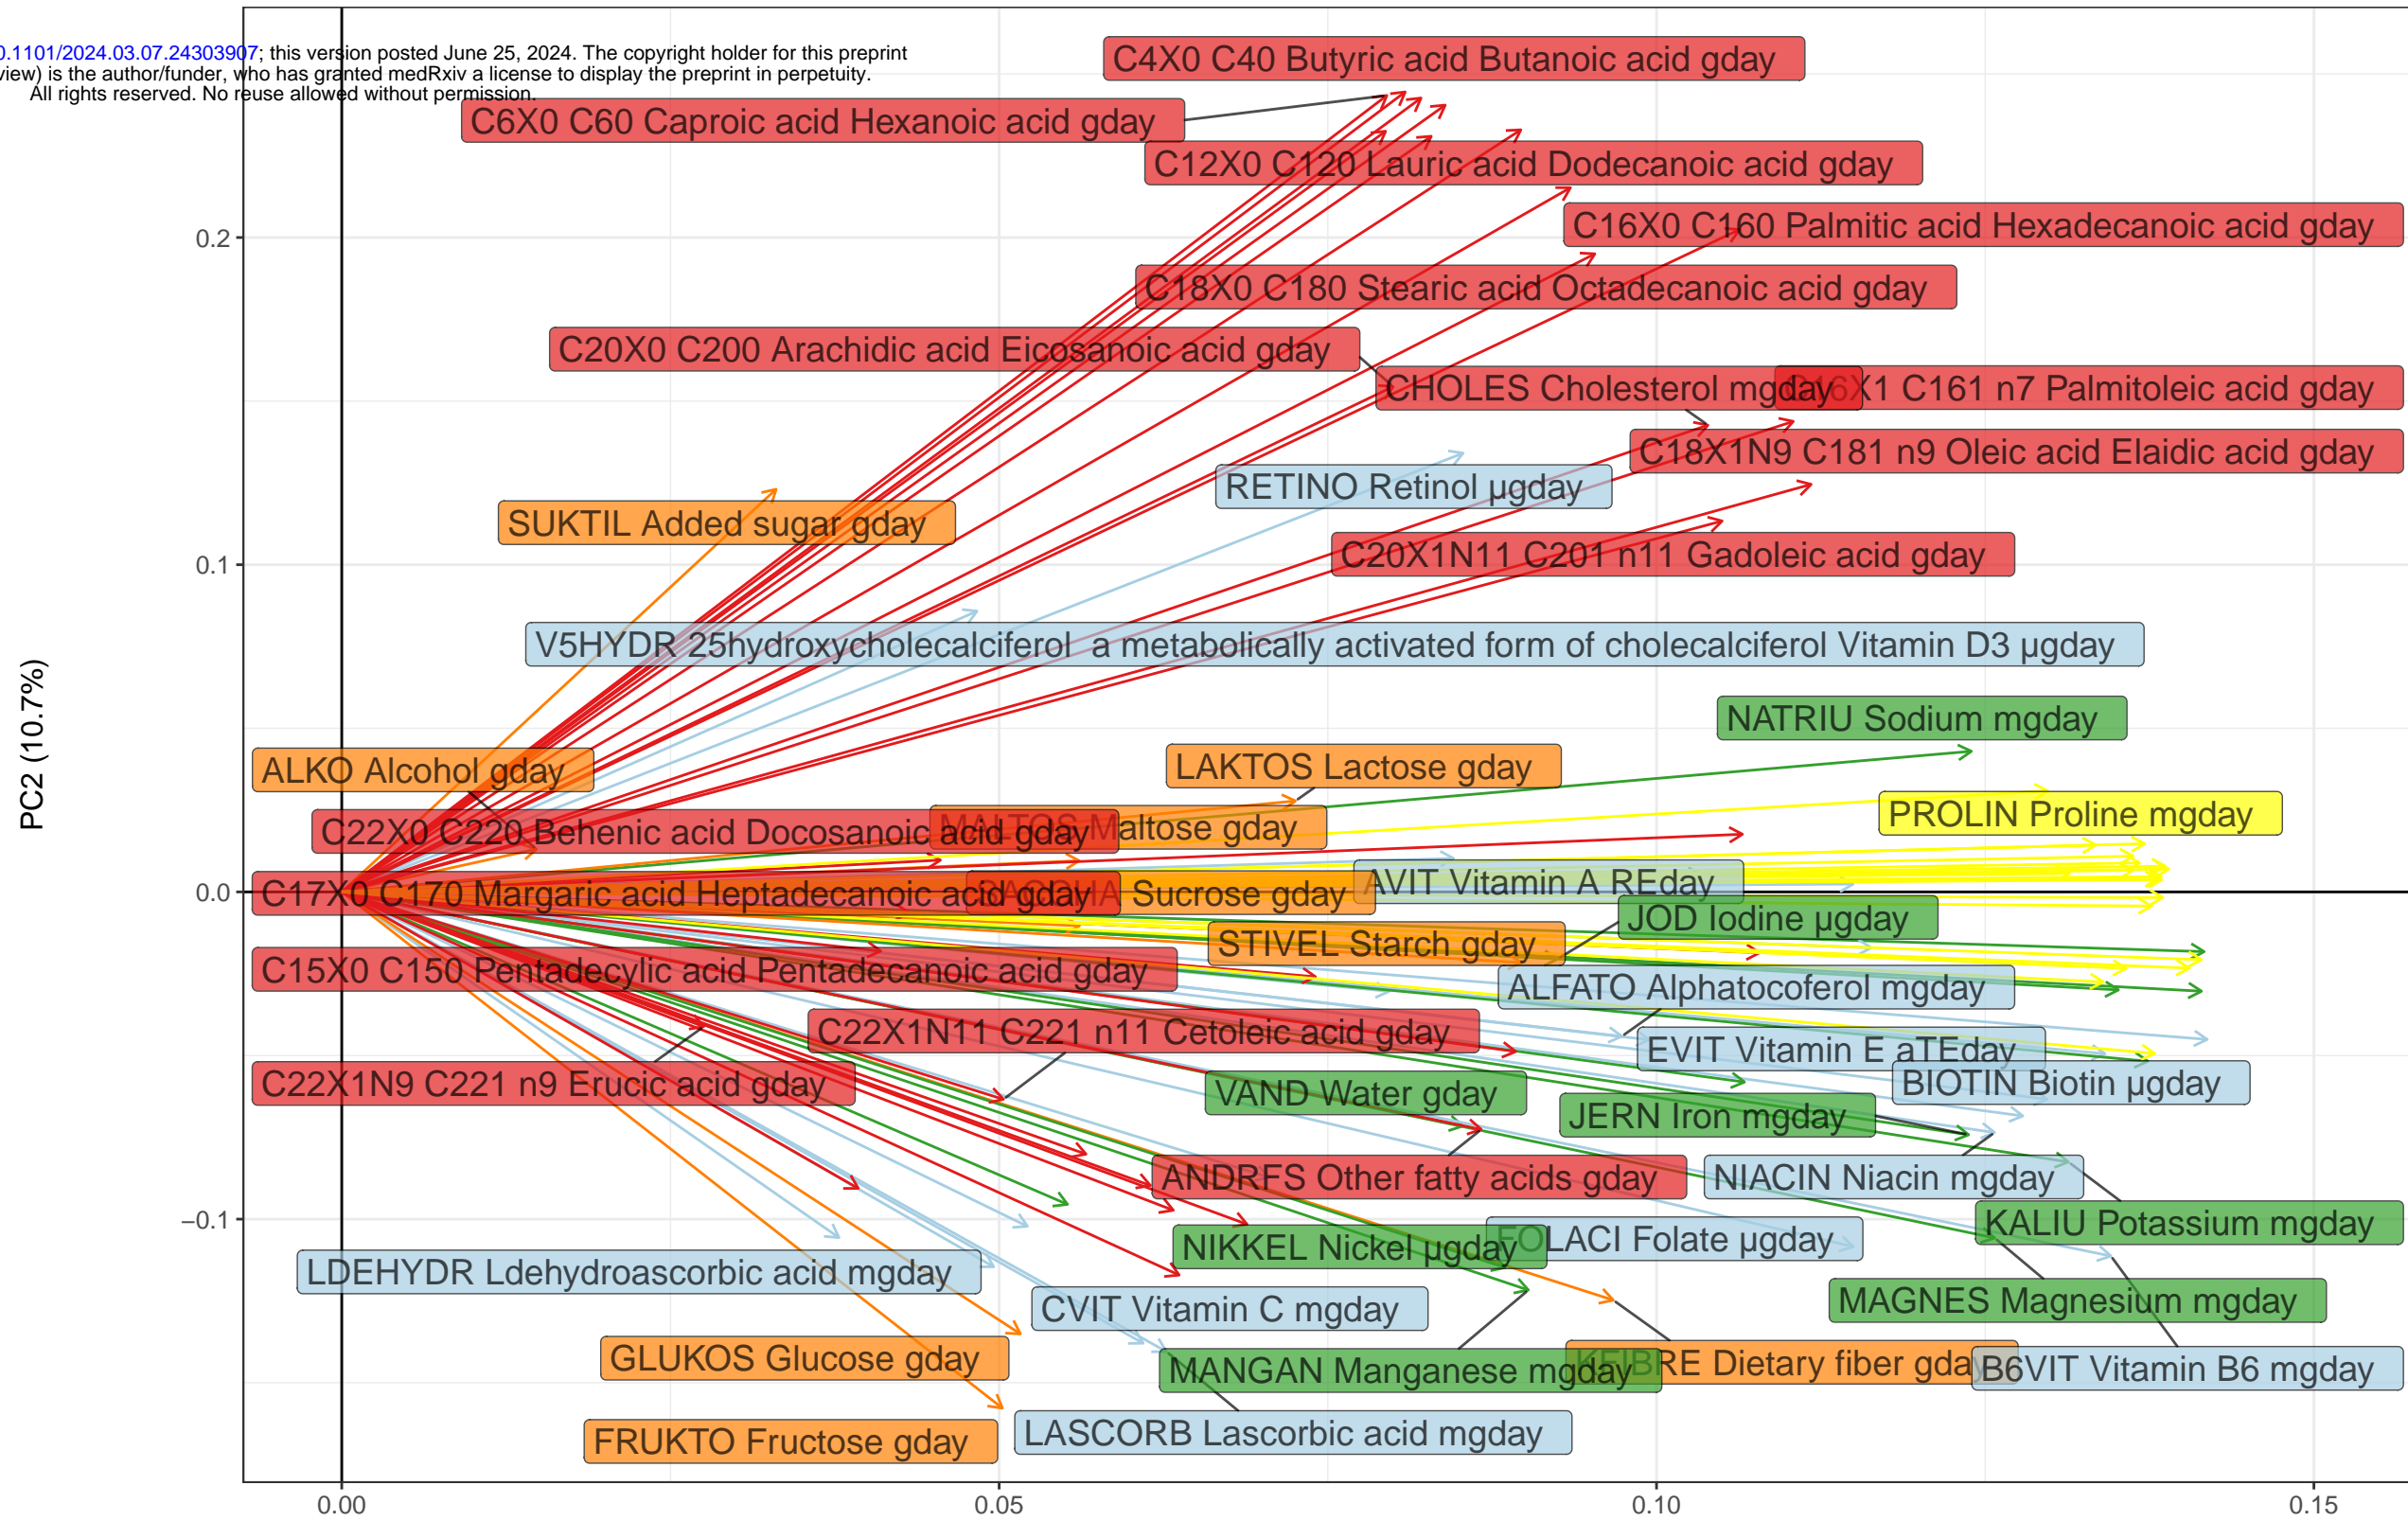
.1101/2024.03.07.24303907; this version posted June 25, 2024. The copyright holder for this preprint
view) is the author/funder, who has granted medRxiv a license to display the preprint in perpetuity.
All rights reserved. No reuse allowed without permission.

C4X0 C40 Butyric acid Butanoic acid gday
C6X0 C60 Caproic acid Hexanoic acid gday
C12X0 C120 Lauric acid Dodecanoic acid gday
C16X0 C160 Palmitic acid Hexadecanoic acid gday
C18X0 C180 Stearic acid Octadecanoic acid gday
C20X0 C200 Arachidic acid Eicosanoic acid gday
CHOLES Cholesterol mgday
C16X1 C161 n7 Palmitoleic acid gday
C18X1N9 C181 n9 Oleic acid Elaidic acid gday
RETINO Retinol µgday
SUKTIL Added sugar gday
C20X1N11 C201 n11 Gadoleic acid gday
V5HYDR 25hydroxycholecalciferol a metabolically activated form of cholecalciferol Vitamin D3 µgday
NATRIU Sodium mgday
LAKTOS Lactose gday
ALKO Alcohol gday
PROLIN Proline mgday
C22X0 C220 Behenic acid Docosanoic acid gday
MALTOS Maltose gday
AVIT Vitamin A REday
C17X0 C170 Margaric acid Heptadecanoic acid gday
SACKAR Sucrose gday
JOD Iodine µgday
STIVEL Starch gday
C15X0 C150 Pentadecylic acid Pentadecanoic acid gday
ALFATO Alphatocoferol mgday
C22X1N11 C221 n11 Cetoleic acid gday
EVIT Vitamin E aTEday
C22X1N9 C221 n9 Erucic acid gday
BIOTIN Biotin µgday
VAND Water gday
JERN Iron mgday
ANDRFS Other fatty acids gday
NIACIN Niacin mgday
KALIU Potassium mgday
NIKKEL Nickel µgday
FOLACI Folate µgday
LDEHYDR Ldehydroascorbic acid mgday
CVIT Vitamin C mgday
MAGNES Magnesium mgday
GLUKOS Glucose gday
MANGAN Manganese mgday
KFIBRE Dietary fiber gday
B6VIT Vitamin B6 mgday
FRUKTO Fructose gday
LASCORB Lascorbic acid mgday

PC2 (10.7%)
0.2
0.1
0.0
−0.1
0.00
0.05
0.10
0.15